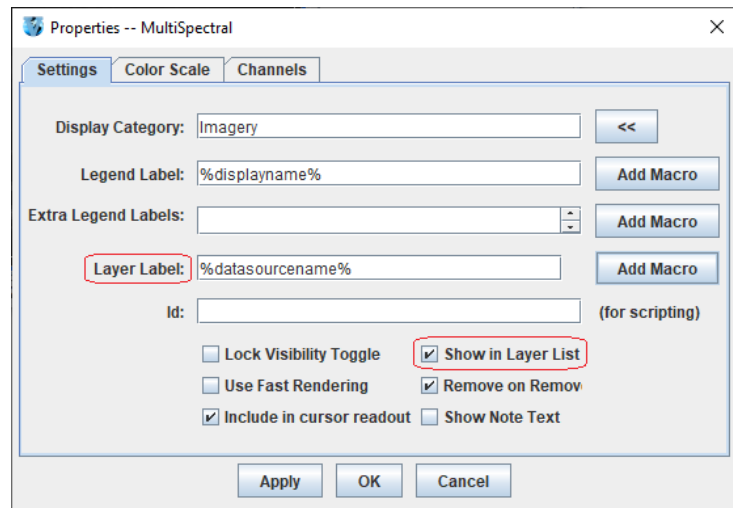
Properties -- MultiSpectral

Settings | Color Scale | Channels

Display Category: Imagery <<

Legend Label: %displayname% Add Macro

Extra Legend Labels: Add Macro

Layer Label: %datasourcename% Add Macro

Id: (for scripting)

Lock Visibility Toggle
Show in Layer List
Use Fast Rendering
Remove on Remov
Include in cursor readout
Show Note Text

Apply OK Cancel